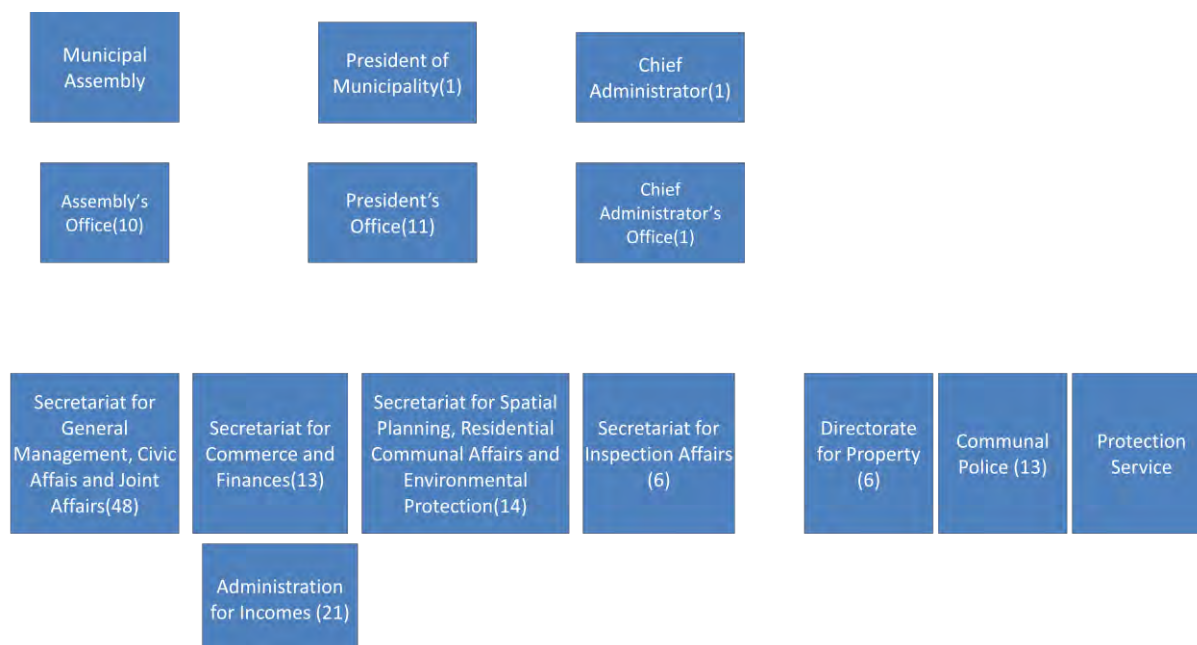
Municipal Assembly

President of Municipality(1)

Chief Administrator(1)

Assembly's Office(10)

President's Office(11)

Chief Administrator's Office(1)

Secretariat for General Management, Civic Affais and Joint Affairs(48)

Secretariat for Commerce and Finances(13)

Secretariat for Spatial Planning, Residential Communal Affairs and Environmental Protection(14)

Secretariat for Inspection Affairs (6)

Directorate for Property (6)

Communal Police (13)

Protection Service

Administration for Incomes (21)